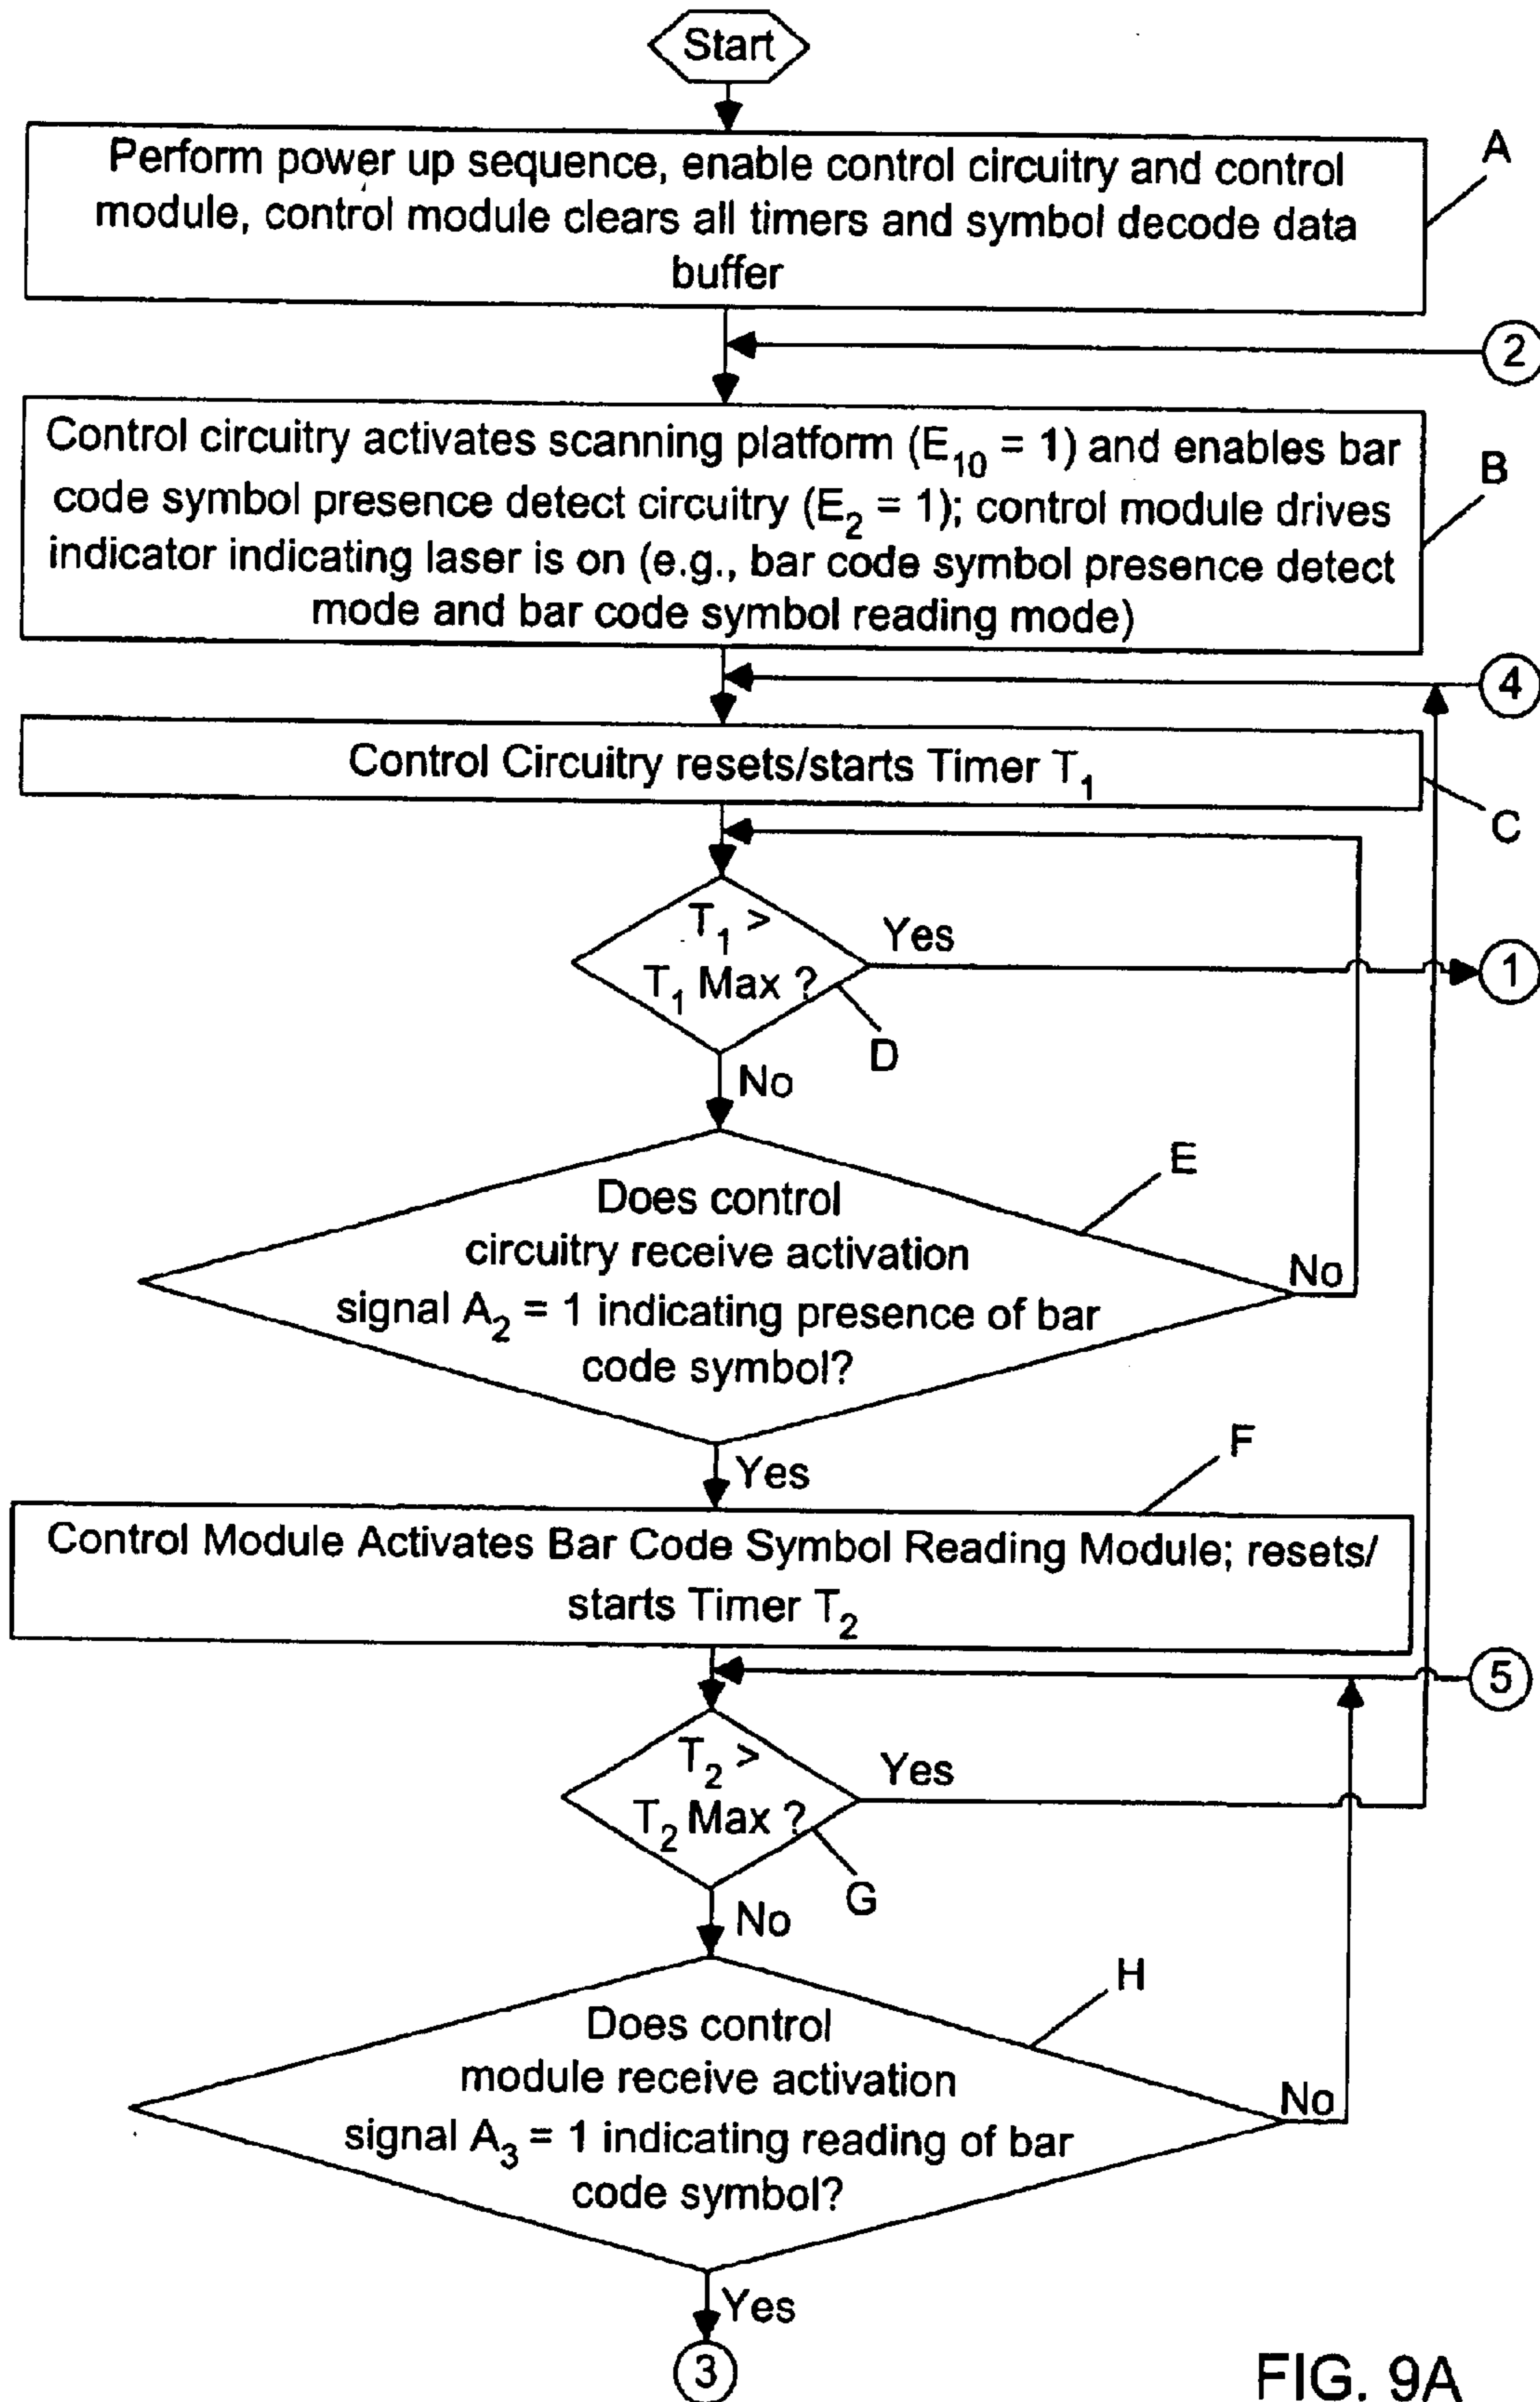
Start

Perform power up sequence, enable control circuitry and control module, control module clears all timers and symbol decode data buffer

A

2

Control circuitry activates scanning platform ($E_{10}$ = 1) and enables bar code symbol presence detect circuitry ($E_2$ = 1); control module drives indicator indicating laser is on (e.g., bar code symbol presence detect mode and bar code symbol reading mode)

B

4

Control Circuitry resets/starts Timer $T_1$

C

$T_1$ > $T_1$ Max ?

Yes

1

D

No

Does control circuitry receive activation signal $A_2$ = 1 indicating presence of bar code symbol?

E

No

Yes

F

Control Module Activates Bar Code Symbol Reading Module; resets/ starts Timer $T_2$

5

$T_2$ > $T_2$ Max ?

Yes

G

No

Does control module receive activation signal $A_3$ = 1 indicating reading of bar code symbol?

H

No

Yes

3

FIG. 9A